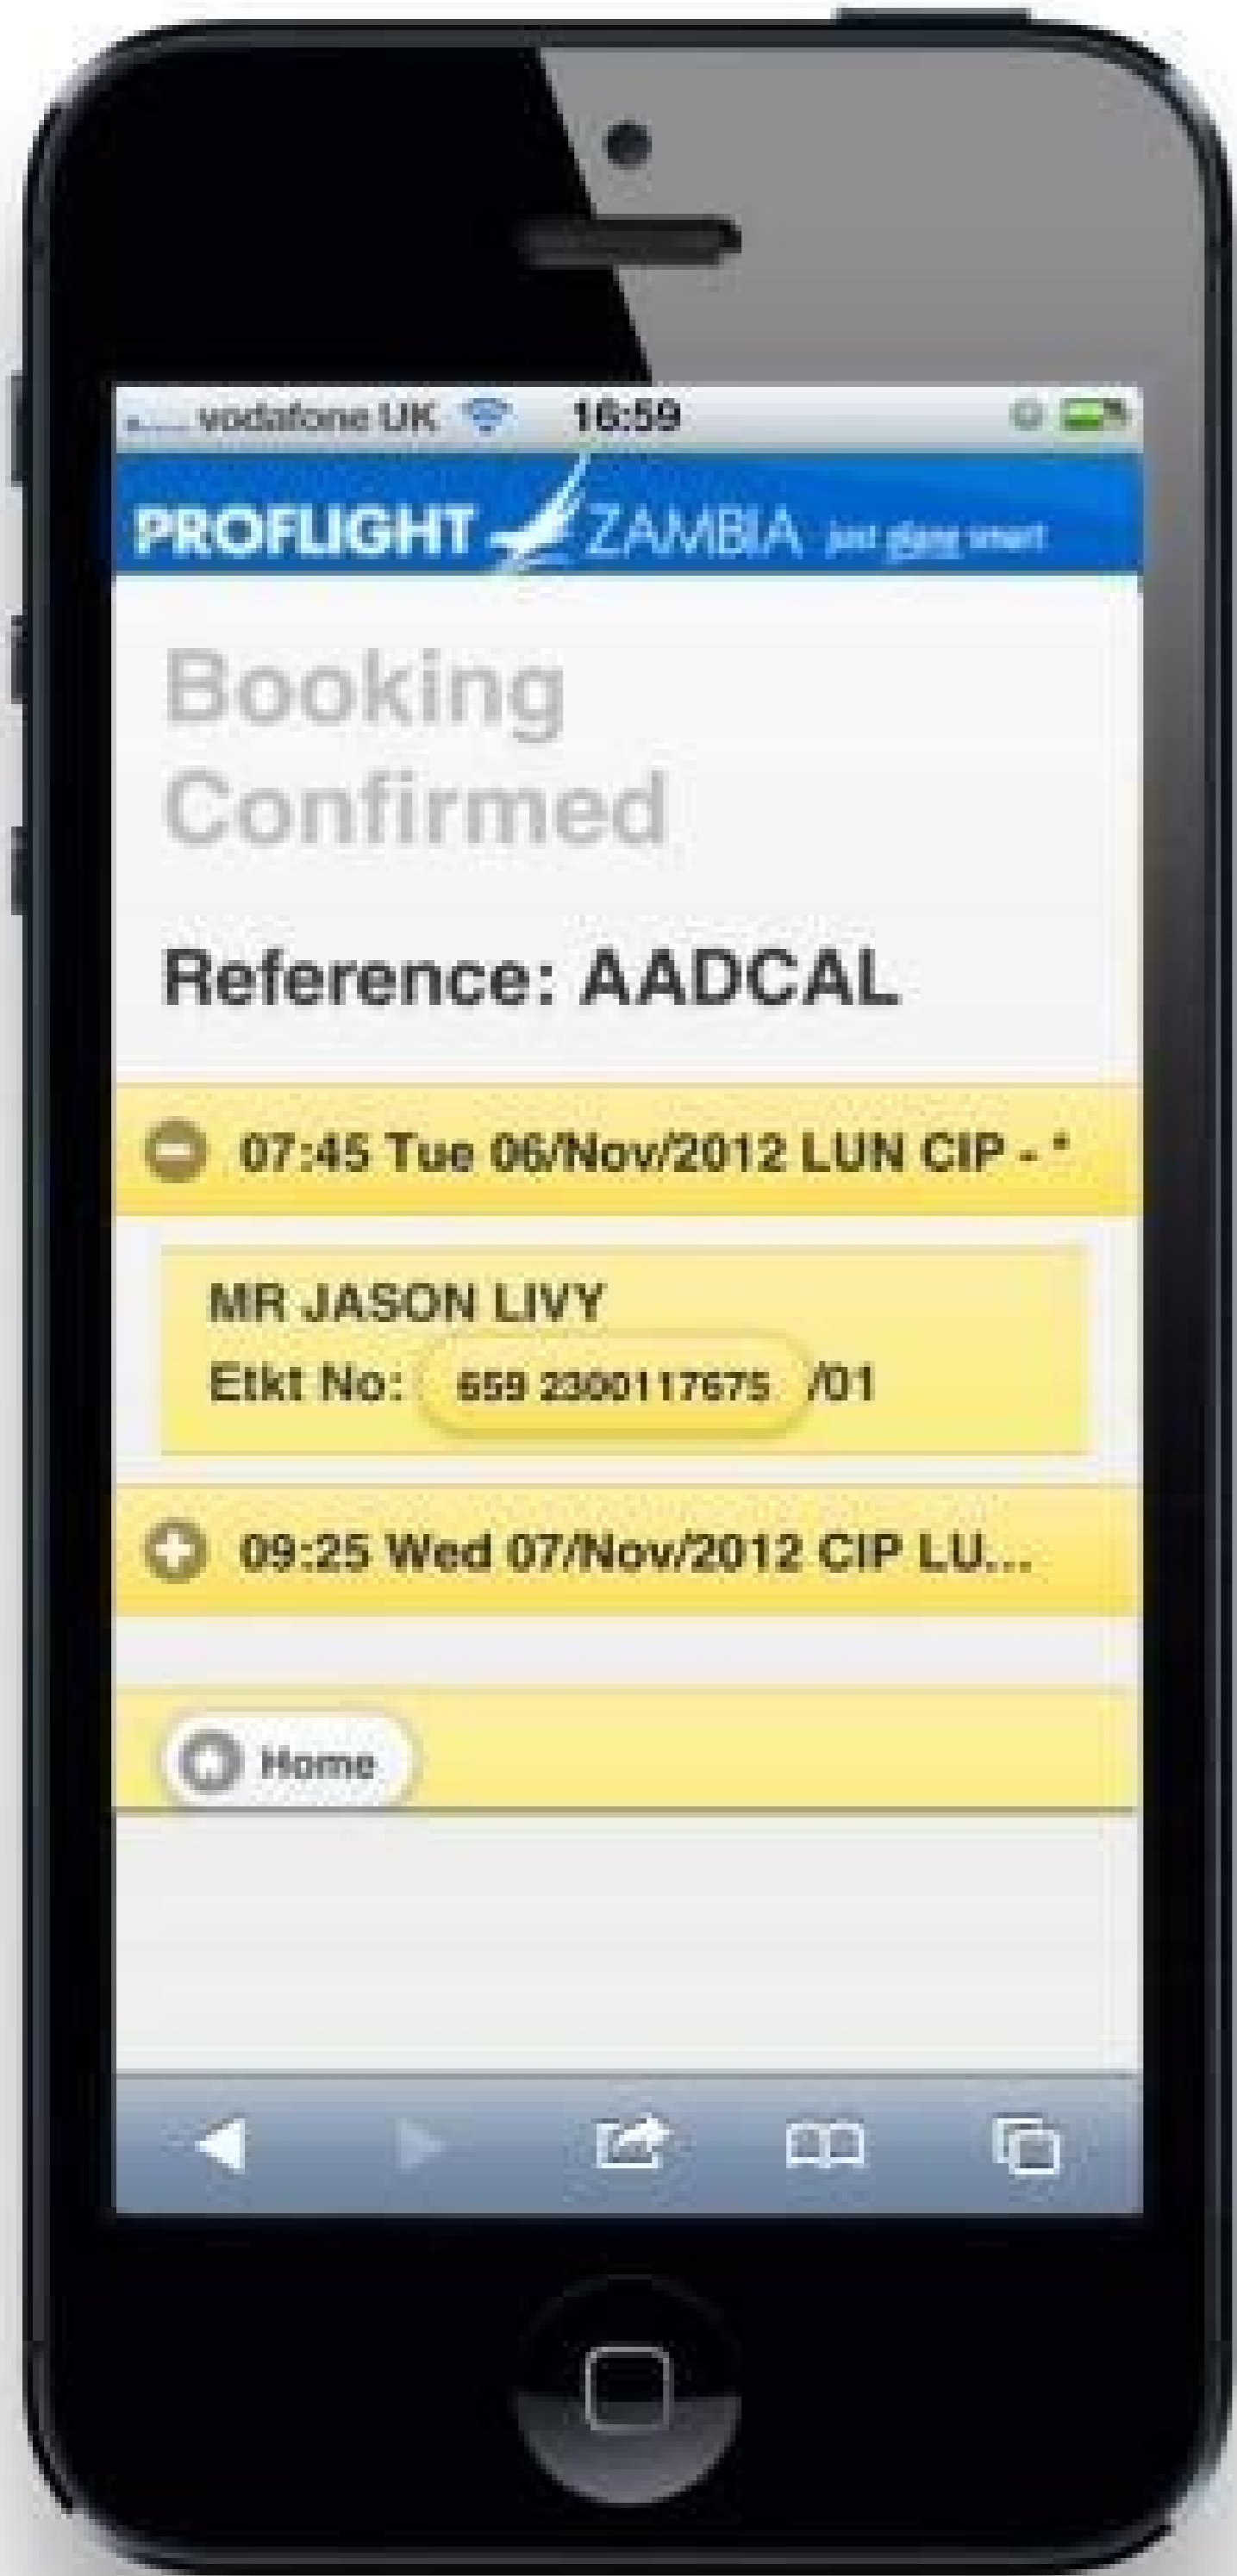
vodafone UK 16:59

PROFLIGHT ZAMBIA just plane smart

Booking Confirmed

Reference: AADCAL

07:45 Tue 06/Nov/2012 LUN CIP - *

MR JASON LIVY
Etkt No: 659 2300117675 /01

09:25 Wed 07/Nov/2012 CIP LU...

Home